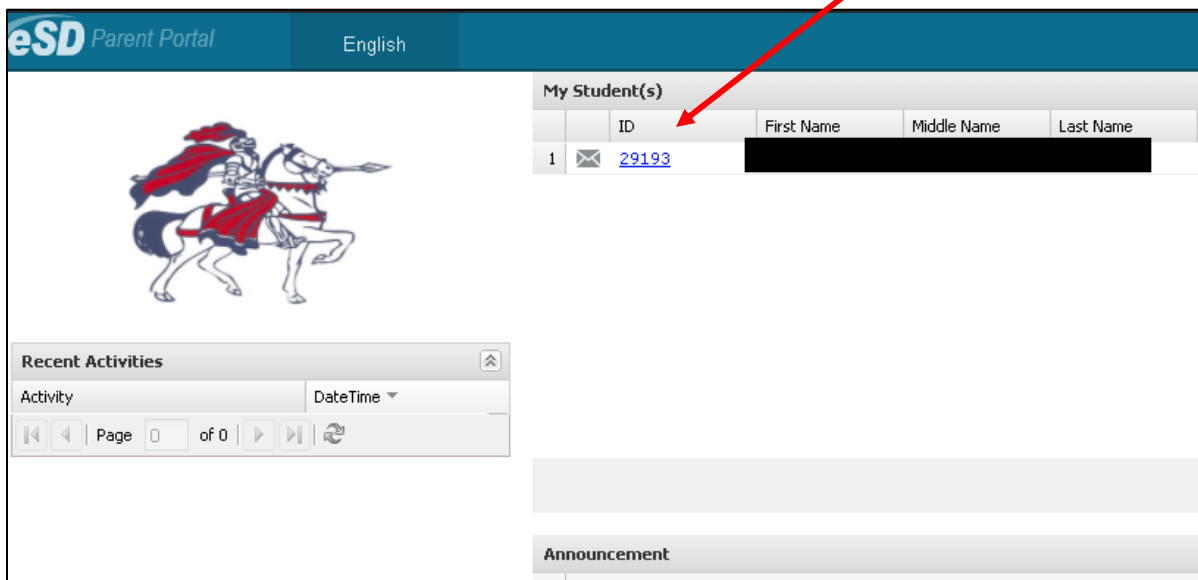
eSD Parent Portal

English

Recent Activities

| Activity | DateTime |
|---|---|

Page 0 of 0

My Student(s)

| | | ID | First Name | Middle Name | Last Name |
|---|---|---|---|---|---|
| 1 | | 29193 | | | |

Announcement